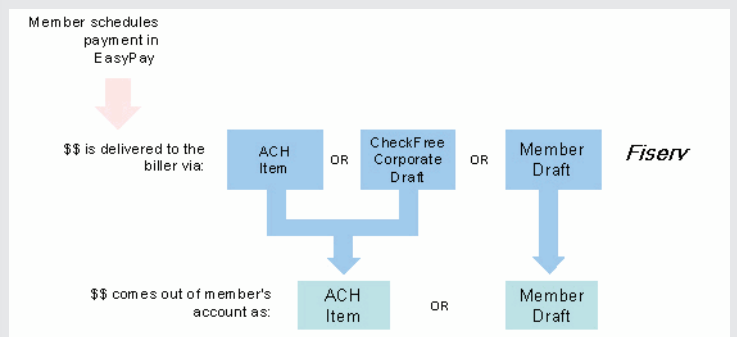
Member schedules payment in EasyPay

$$ is delivered to the biller via:

ACH Item

OR

CheckFree Corporate Draft

OR

Member Draft

Fiserv

$$ comes out of member's account as:

ACH Item

OR

Member Draft